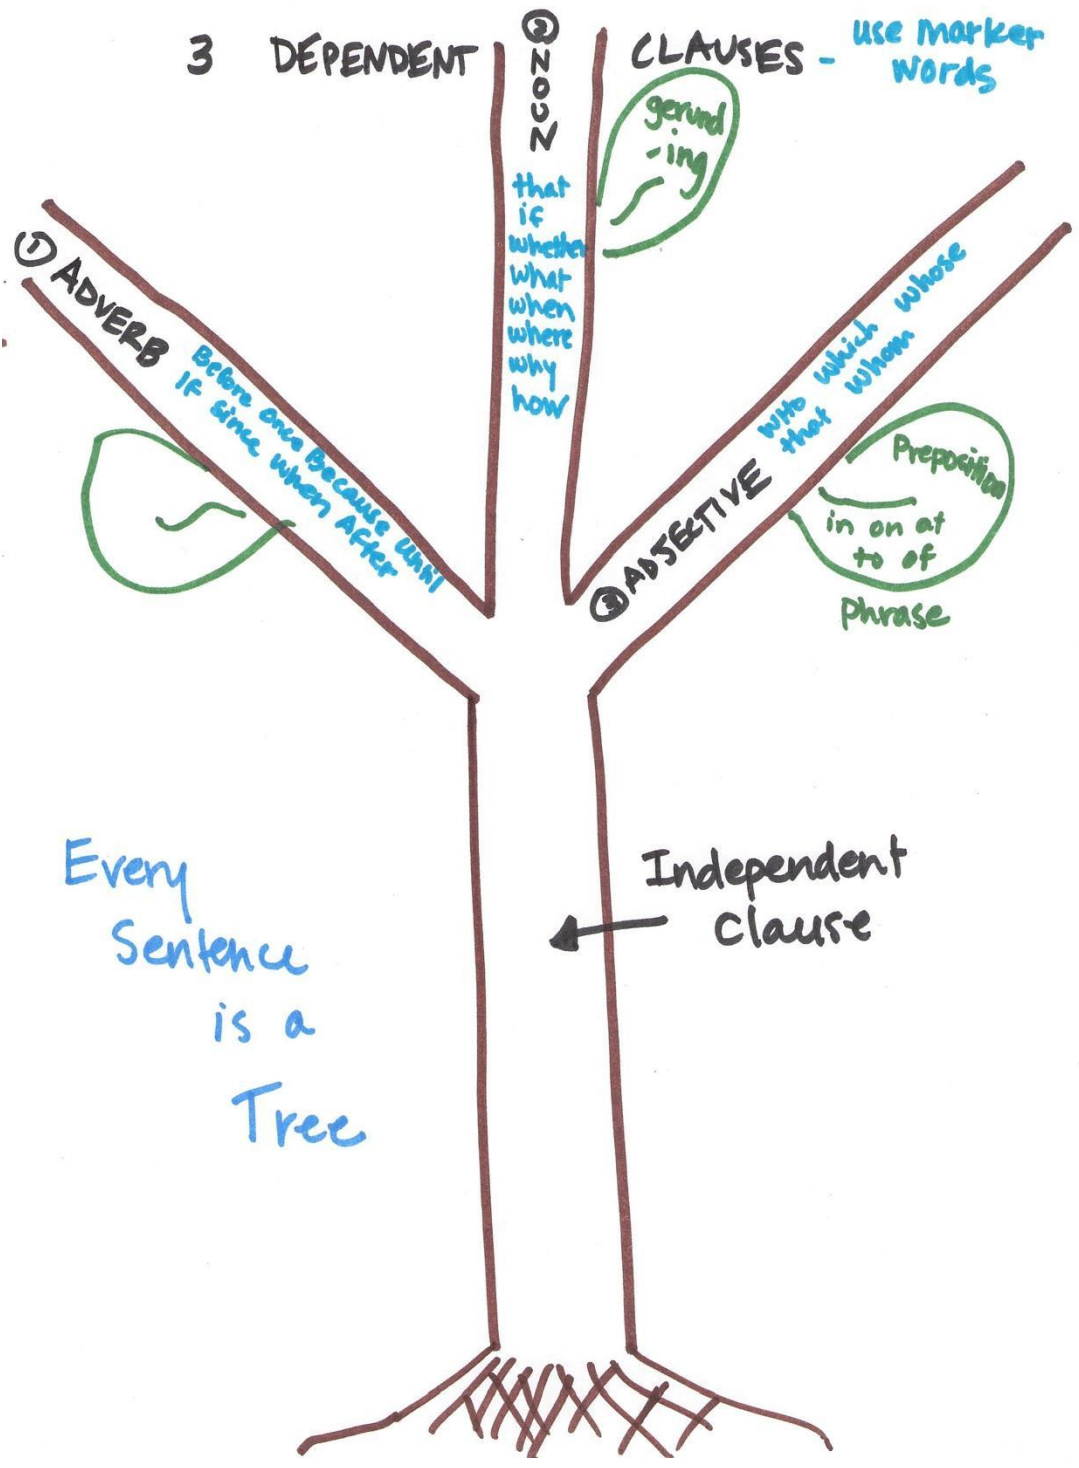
3 DEPENDENT ② NOUN CLAUSES - use marker words

gerund -ing

that
if
whether
what
when
where
why
how

① ADVERB

Before once Because until
If since when After

③ ADJECTIVE

who which whose
that whom

Preposition
in on at
to of
Phrase

Every Sentence is a Tree

Independent Clause